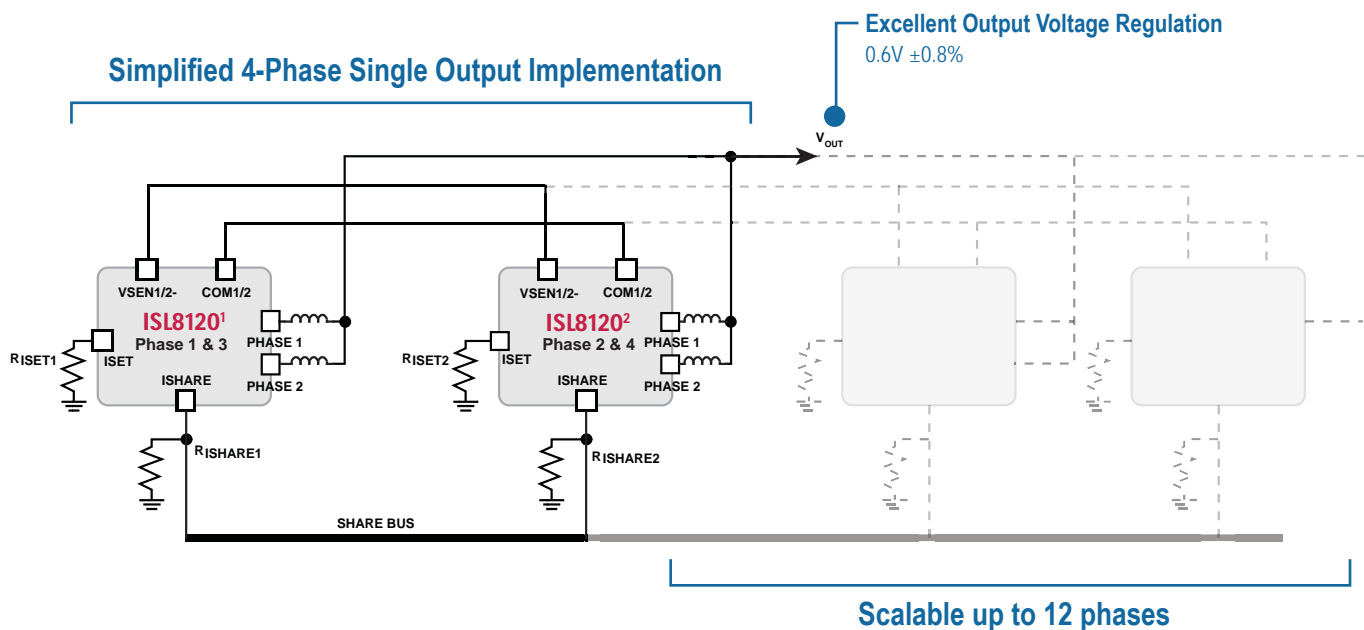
Excellent Output Voltage Regulation
0.6V ±0.8%

Simplified 4-Phase Single Output Implementation

$V_{OUT}$

VSEN1/2-
COM1/2
ISL8120$^1$
Phase 1 & 3
ISET
PHASE 1
PHASE 2
ISHARE
$R_{ISET1}$
$R_{ISHARE1}$

VSEN1/2-
COM1/2
ISL8120$^2$
Phase 2 & 4
ISET
PHASE 1
PHASE 2
ISHARE
$R_{ISET2}$
$R_{ISHARE2}$

SHARE BUS

Scalable up to 12 phases